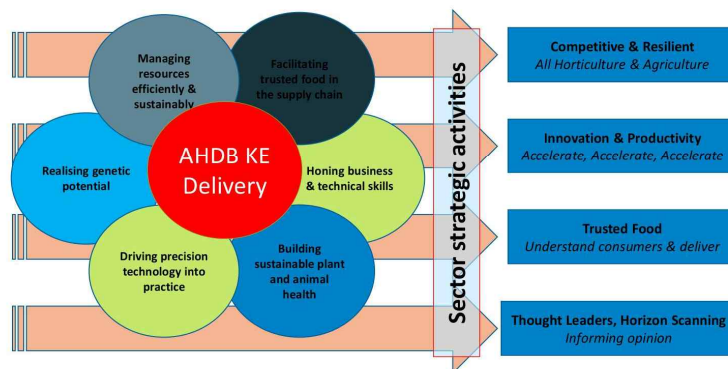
Managing resources efficiently & sustainably

Facilitating trusted food in the supply chain

Realising genetic potential

AHDB KE Delivery

Honing business & technical skills

Driving precision technology into practice

Building sustainable plant and animal health

Sector strategic activities

Competitive & Resilient
All Horticulture & Agriculture

Innovation & Productivity
Accelerate, Accelerate, Accelerate

Trusted Food
Understand consumers & deliver

Thought Leaders, Horizon Scanning
Informing opinion